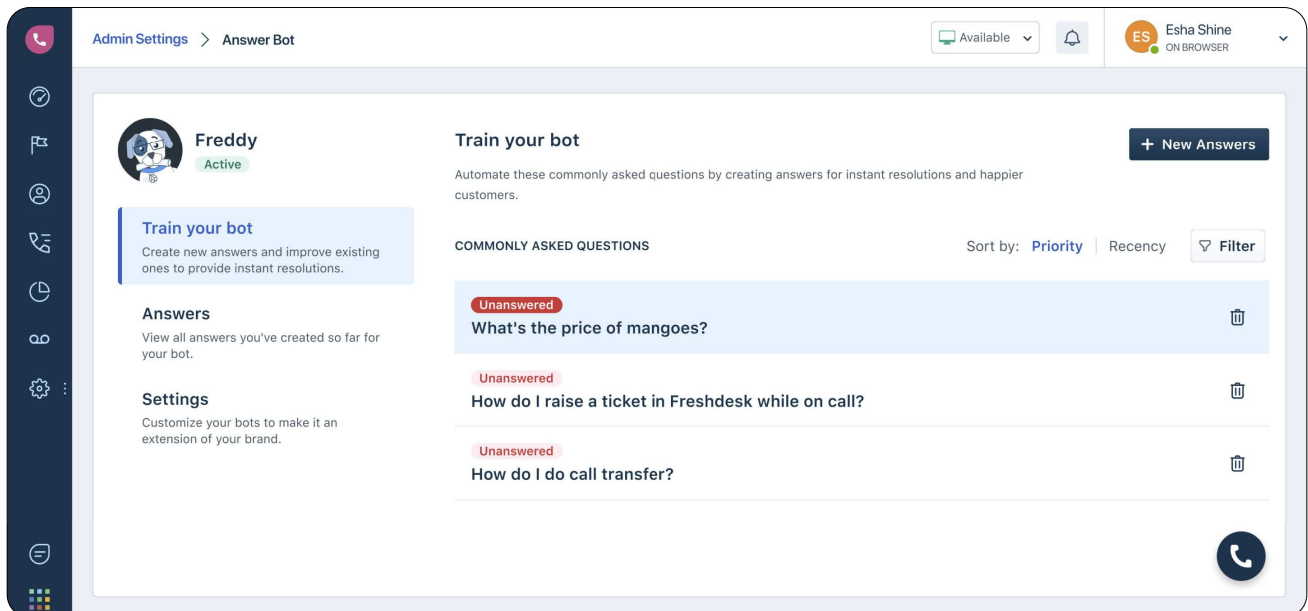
Admin Settings > Answer Bot

Available

ES Esha Shine
ON BROWSER

Freddy
Active

Train your bot
Create new answers and improve existing ones to provide instant resolutions.

Answers
View all answers you've created so far for your bot.

Settings
Customize your bots to make it an extension of your brand.

Train your bot

+ New Answers

Automate these commonly asked questions by creating answers for instant resolutions and happier customers.

COMMONLY ASKED QUESTIONS

Sort by: Priority | Recency

Filter

Unanswered
What's the price of mangoes?

Unanswered
How do I raise a ticket in Freshdesk while on call?

Unanswered
How do I do call transfer?